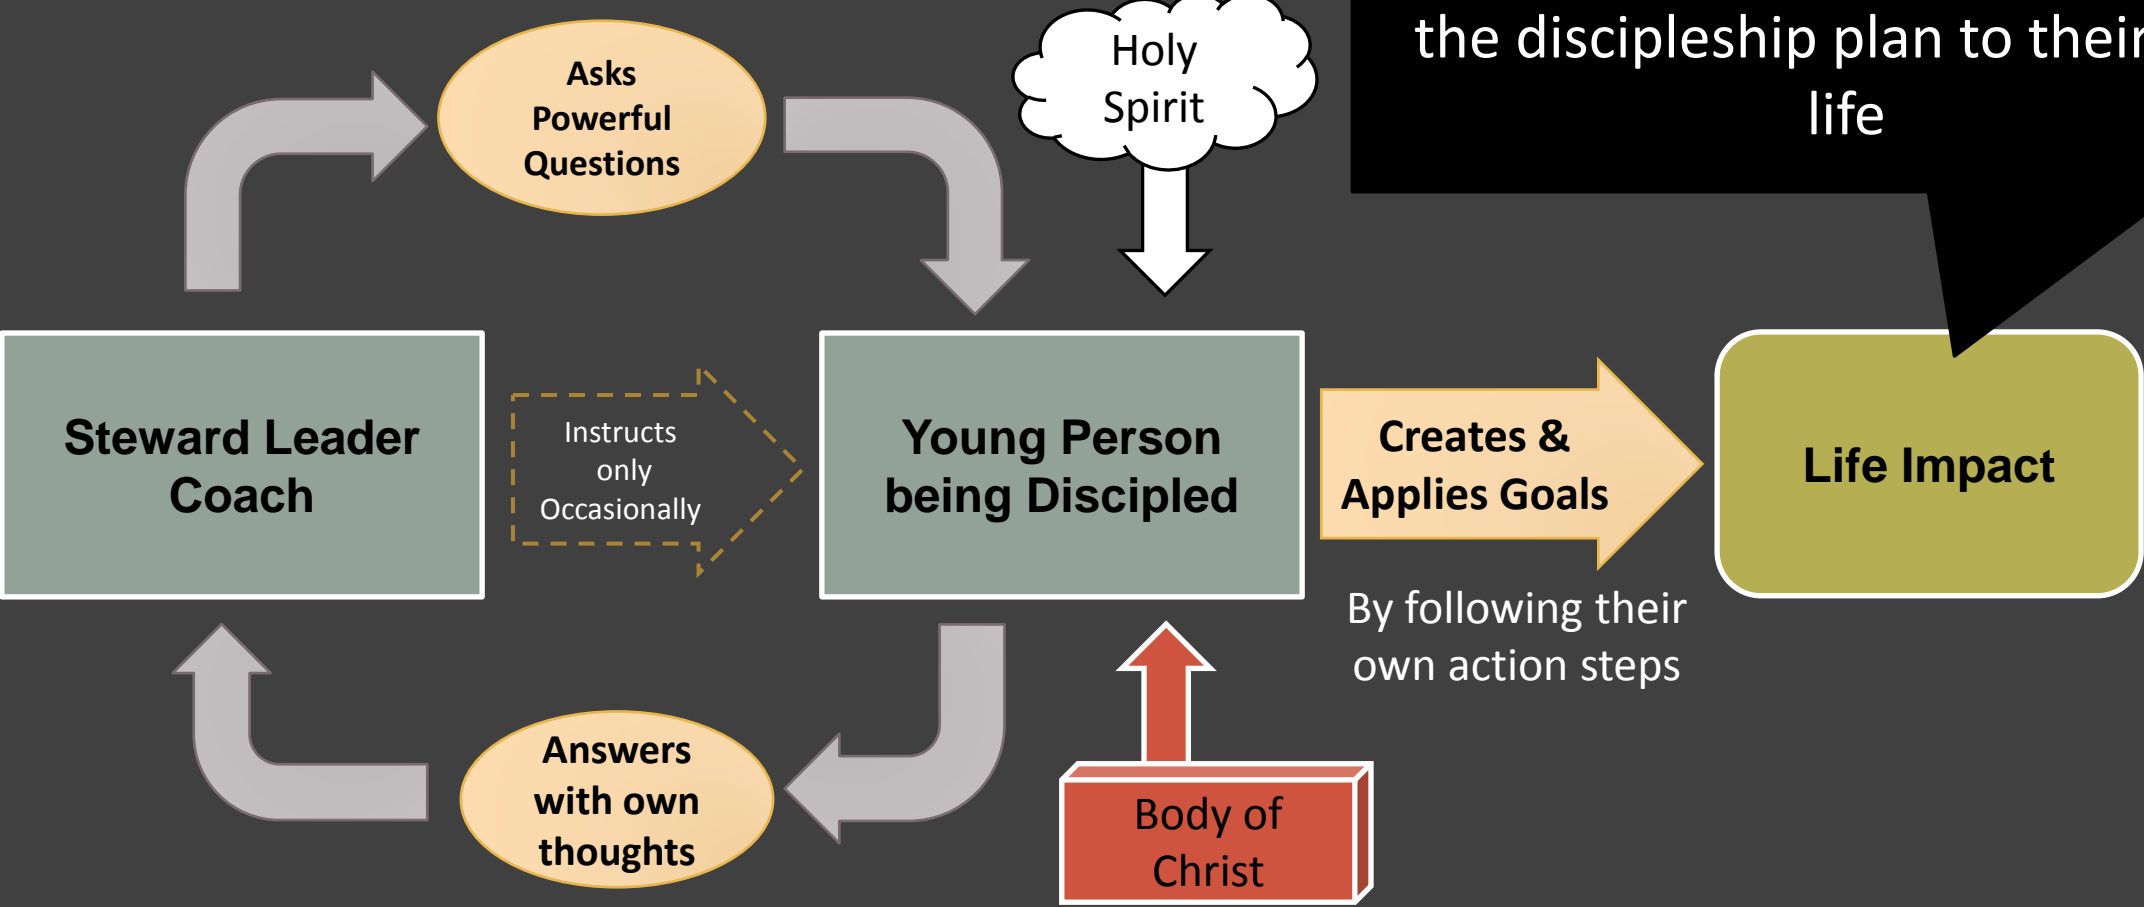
the discipleship plan to their life

Holy Spirit

Asks Powerful Questions

Steward Leader Coach

Instructs only Occasionally

Young Person being Discipled

Creates & Applies Goals

Life Impact

By following their own action steps

Answers with own thoughts

Body of Christ